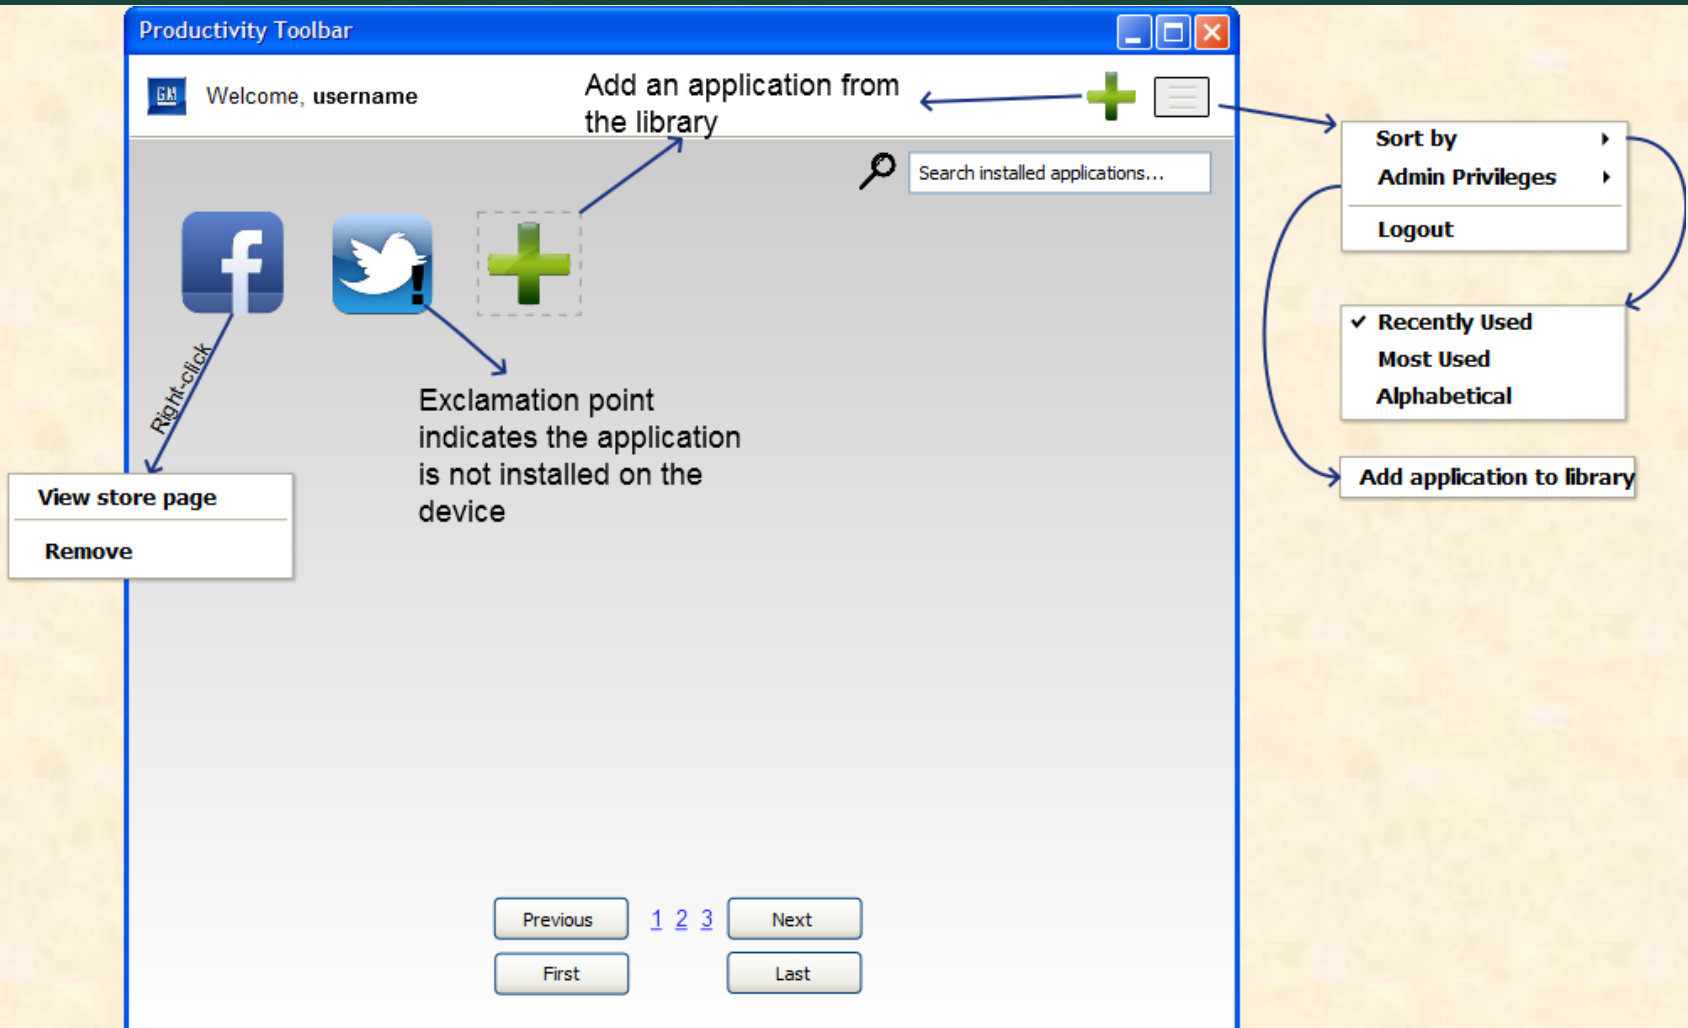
Productivity Toolbar

GM Welcome, username

Add an application from the library

Search installed applications...

Right-click

View store page

Remove

Exclamation point indicates the application is not installed on the device

Sort by

Admin Privileges

Logout

✓ Recently Used

Most Used

Alphabetical

Add application to library

Previous 1 2 3 Next

First Last